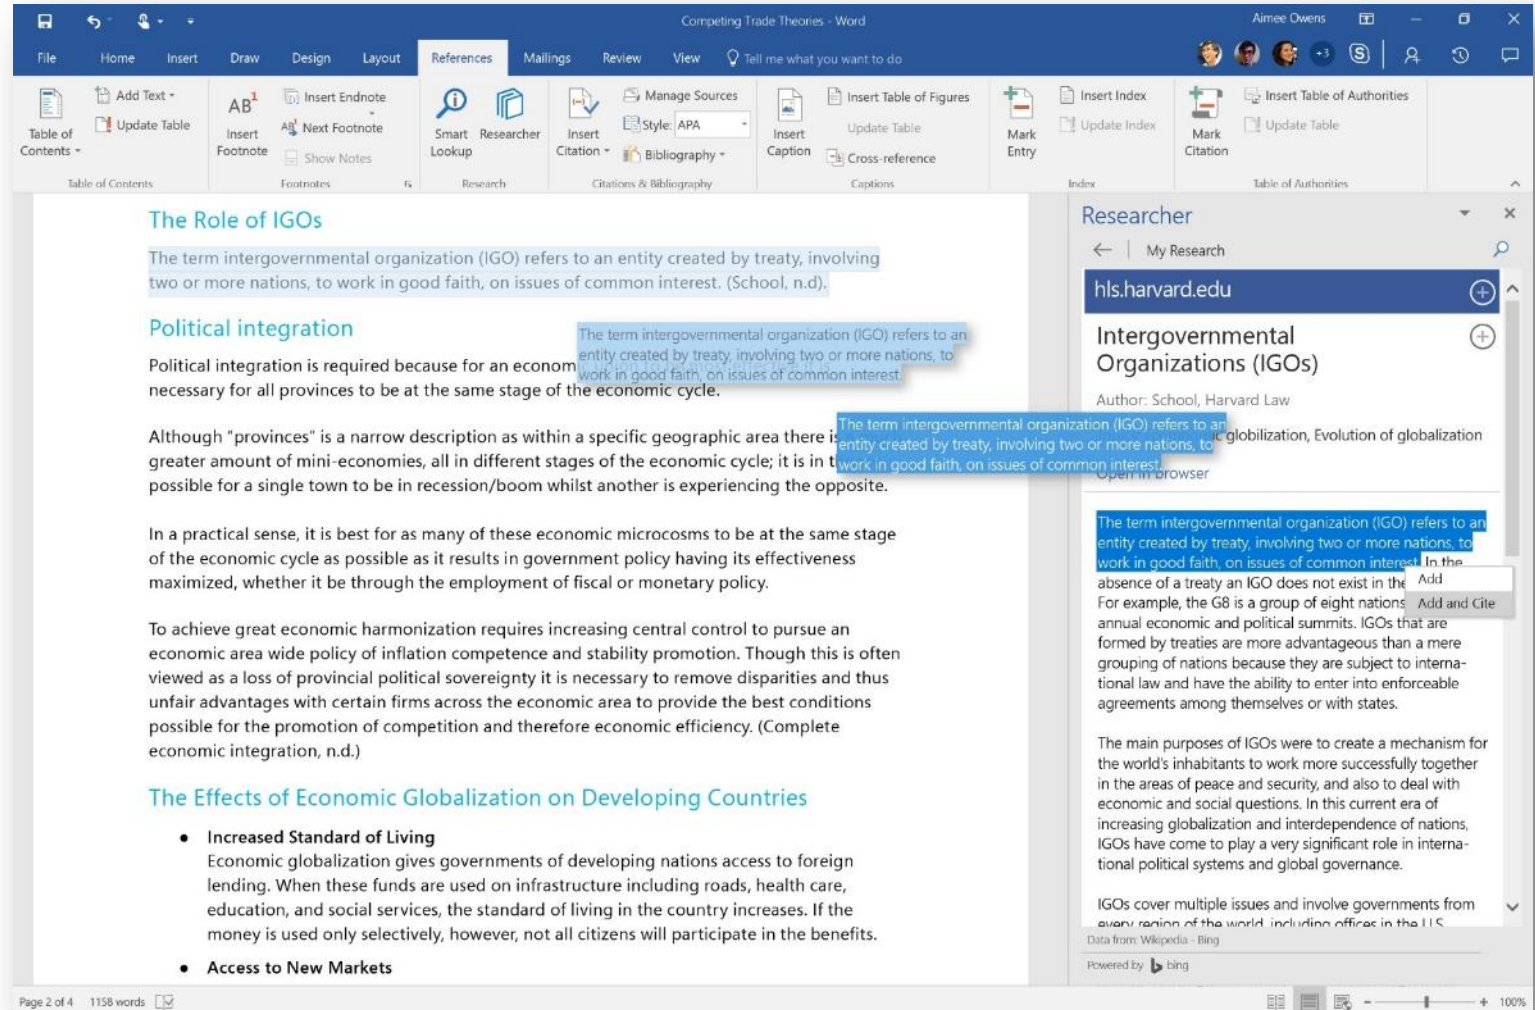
Competing Trade Theories - Word

Aimee Owens

File Home Insert Draw Design Layout References Mailings Review View Tell me what you want to do

Table of Contents Add Text Update Table Table of Contents

AB¹ Insert Footnote Insert Endnote Next Footnote Show Notes Footnotes

Smart Lookup Researcher Research

Insert Citation Manage Sources Style: APA Bibliography Citations & Bibliography

Insert Caption Insert Table of Figures Update Table Cross-reference Captions

Mark Entry Insert Index Update Index Index

Mark Citation Insert Table of Authorities Update Table Table of Authorities

The Role of IGOs

The term intergovernmental organization (IGO) refers to an entity created by treaty, involving two or more nations, to work in good faith, on issues of common interest. (School, n.d).

Political integration

Political integration is required because for an econom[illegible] necessary for all provinces to be at the same stage of the economic cycle.

The term intergovernmental organization (IGO) refers to an entity created by treaty, involving two or more nations, to work in good faith, on issues of common interest.

Although "provinces" is a narrow description as within a specific geographic area there i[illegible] greater amount of mini-economies, all in different stages of the economic cycle; it is in t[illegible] possible for a single town to be in recession/boom whilst another is experiencing the opposite.

The term intergovernmental organization (IGO) refers to an entity created by treaty, involving two or more nations, to work in good faith, on issues of common interest.

In a practical sense, it is best for as many of these economic microcosms to be at the same stage of the economic cycle as possible as it results in government policy having its effectiveness maximized, whether it be through the employment of fiscal or monetary policy.

To achieve great economic harmonization requires increasing central control to pursue an economic area wide policy of inflation competence and stability promotion. Though this is often viewed as a loss of provincial political sovereignty it is necessary to remove disparities and thus unfair advantages with certain firms across the economic area to provide the best conditions possible for the promotion of competition and therefore economic efficiency. (Complete economic integration, n.d.)

The Effects of Economic Globalization on Developing Countries

• Increased Standard of Living
Economic globalization gives governments of developing nations access to foreign lending. When these funds are used on infrastructure including roads, health care, education, and social services, the standard of living in the country increases. If the money is used only selectively, however, not all citizens will participate in the benefits.

• Access to New Markets

Researcher

My Research

hls.harvard.edu

Intergovernmental Organizations (IGOs)

Author: School, Harvard Law

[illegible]ic globilization, Evolution of globalization

Open in browser

The term intergovernmental organization (IGO) refers to an entity created by treaty, involving two or more nations, to work in good faith, on issues of common interest. In the absence of a treaty an IGO does not exist in the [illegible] For example, the G8 is a group of eight nations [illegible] annual economic and political summits. IGOs that are formed by treaties are more advantageous than a mere grouping of nations because they are subject to international law and have the ability to enter into enforceable agreements among themselves or with states.

Add
Add and Cite

The main purposes of IGOs were to create a mechanism for the world's inhabitants to work more successfully together in the areas of peace and security, and also to deal with economic and social questions. In this current era of increasing globalization and interdependence of nations, IGOs have come to play a very significant role in international political systems and global governance.

IGOs cover multiple issues and involve governments from every region of the world, including offices in the U.S.

Data from: Wikipedia - Bing

Powered by bing

Page 2 of 4 1158 words 100%